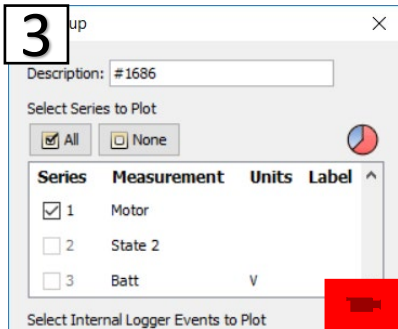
3

up

×

Description: #1686

Select Series to Plot

All

None

| Series | Measurement | Units | Label |
|---|---|---|---|
| 1 | Motor | | |
| 2 | State 2 | | |
| 3 | Batt | V | |

Select Internal Logger Events to Plot